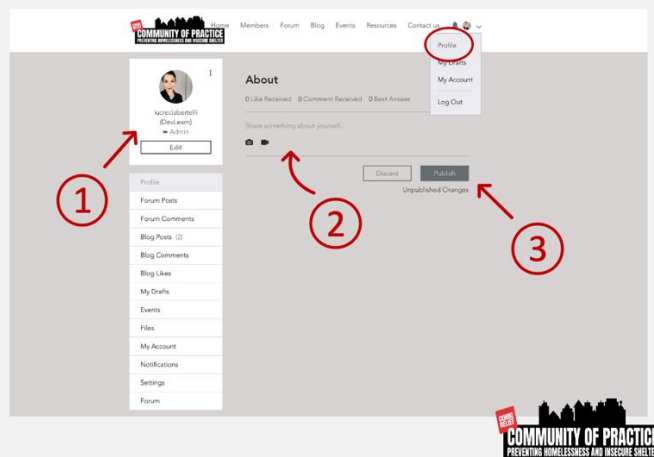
COMMUNITY OF PRACTICE
PREVENTING HOMELESSNESS AND INSECURE SHELTER

Home Members Forum Blog Events Resources Contact us

Profile
My Drafts
My Account
Log Out

lucrecialbertelli
(DevLearn)
Admin
Edit

About
0 Like Received 0 Comment Received 0 Best Answer

Share something about yourself...

Discard Publish
Unpublished Changes

Profile
Forum Posts
Forum Comments
Blog Posts (2)
Blog Comments
Blog Likes
My Drafts
Events
Files
My Account
Notifications
Settings
Forum

1
2
3

COMMUNITY OF PRACTICE
PREVENTING HOMELESSNESS AND INSECURE SHELTER